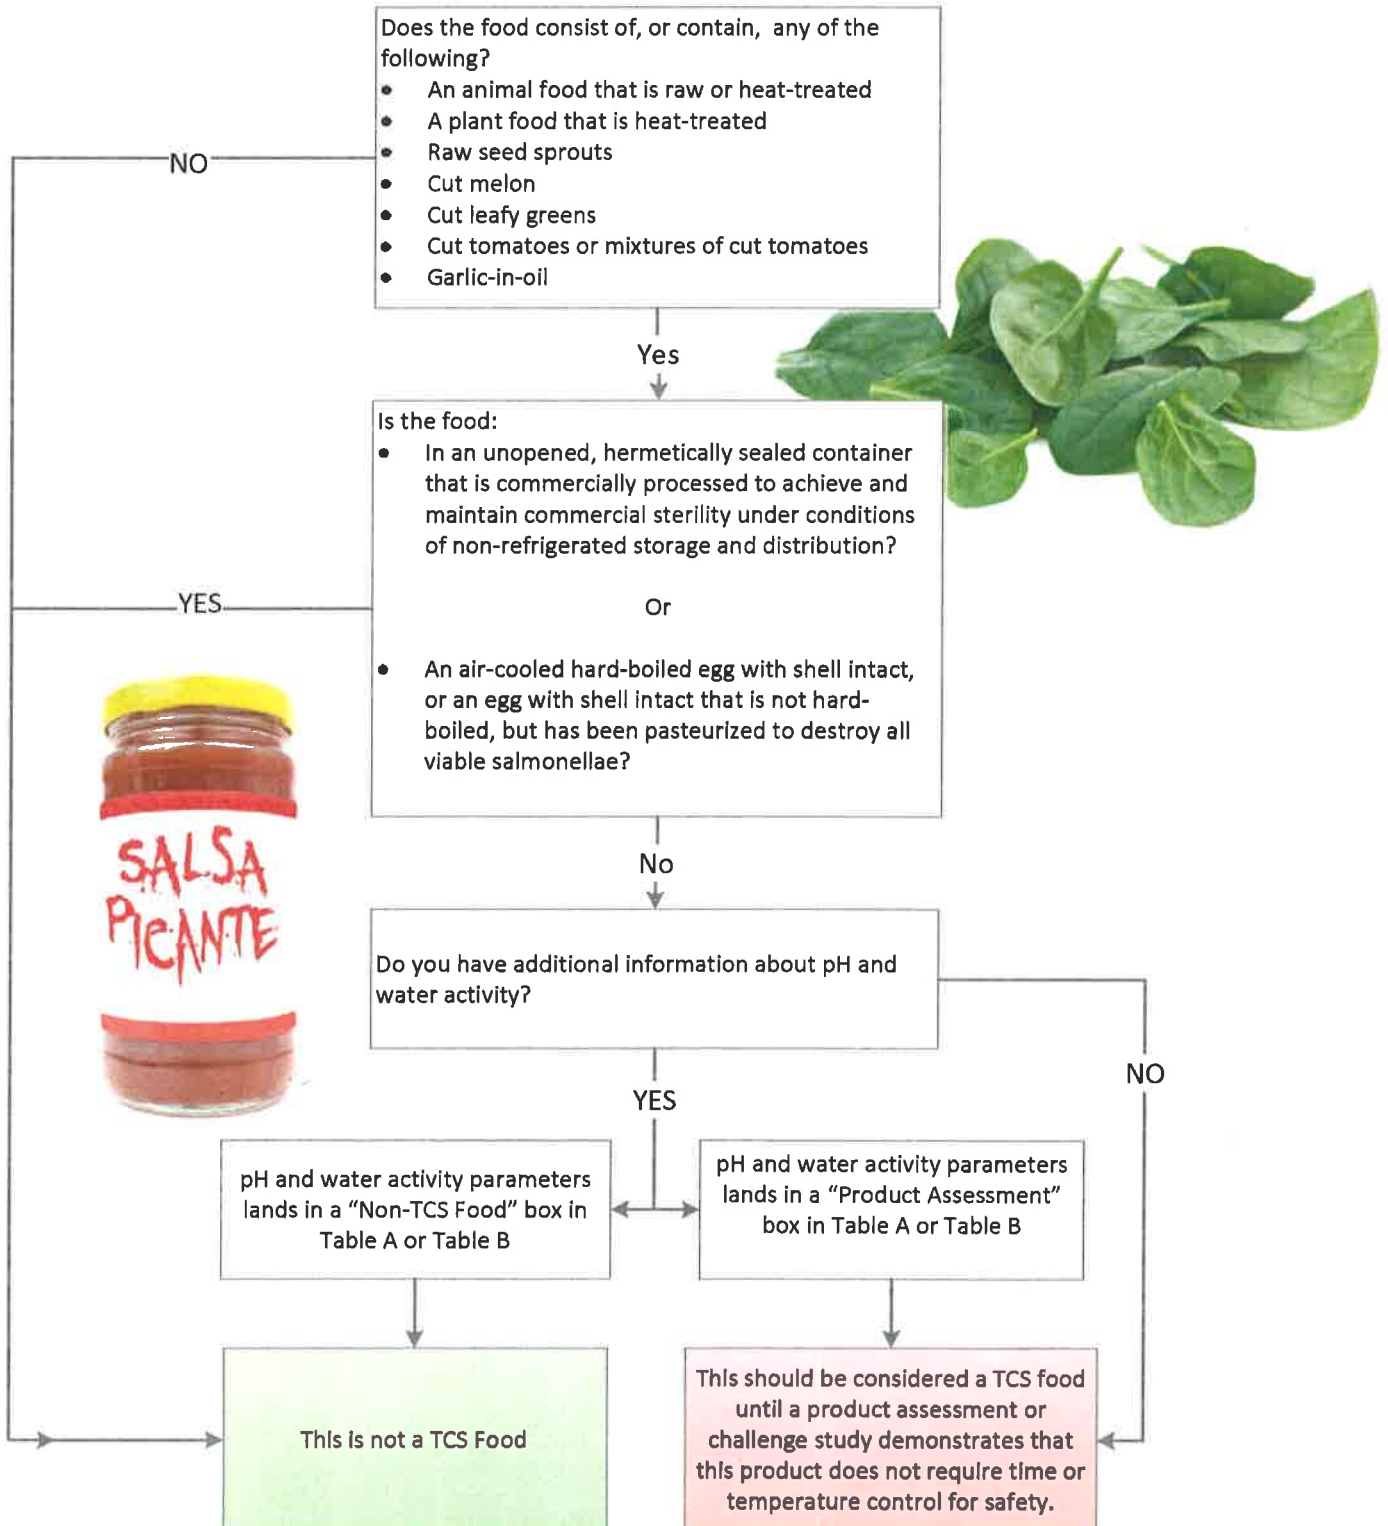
Does the food consist of, or contain, any of the following?

- An animal food that is raw or heat-treated
- A plant food that is heat-treated
- Raw seed sprouts
- Cut melon
- Cut leafy greens
- Cut tomatoes or mixtures of cut tomatoes
- Garlic-in-oil

NO

Yes

Is the food:

- In an unopened, hermetically sealed container that is commercially processed to achieve and maintain commercial sterility under conditions of non-refrigerated storage and distribution?

Or

- An air-cooled hard-boiled egg with shell intact, or an egg with shell intact that is not hard-boiled, but has been pasteurized to destroy all viable salmonellae?

YES

SALSA PICANTE

No

Do you have additional information about pH and water activity?

NO

YES

pH and water activity parameters lands in a "Non-TCS Food" box in Table A or Table B

pH and water activity parameters lands in a "Product Assessment" box in Table A or Table B

This is not a TCS Food

This should be considered a TCS food until a product assessment or challenge study demonstrates that this product does not require time or temperature control for safety.